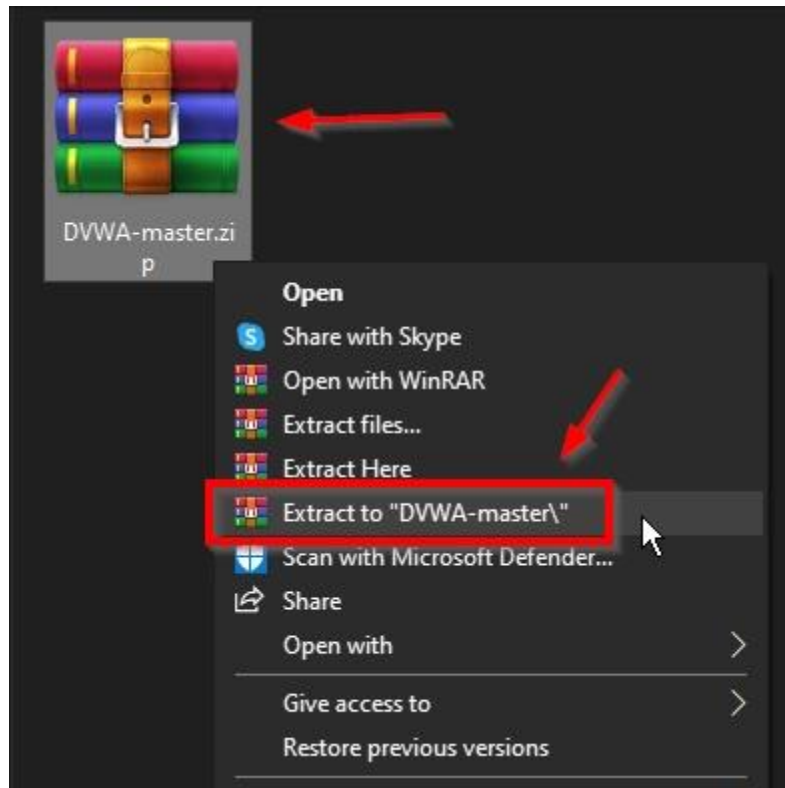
DVWA-master.zip

Open
Share with Skype
Open with WinRAR
Extract files...
Extract Here
Extract to "DVWA-master\"
Scan with Microsoft Defender...
Share
Open with
Give access to
Restore previous versions